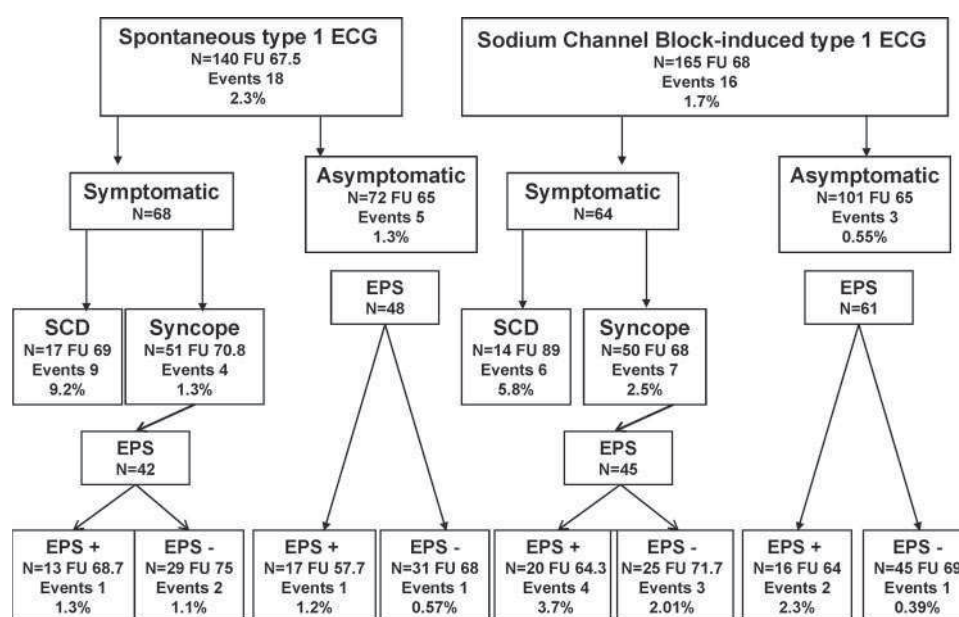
Spontaneous type 1 ECG
N=140 FU 67.5
Events 18
2.3%

Symptomatic
N=68

Asymptomatic
N=72 FU 65
Events 5
1.3%

SCD
N=17 FU 69
Events 9
9.2%

Syncope
N=51 FU 70.8
Events 4
1.3%

EPS
N=48

EPS
N=42

EPS +
N=13 FU 68.7
Events 1
1.3%

EPS -
N=29 FU 75
Events 2
1.1%

EPS +
N=17 FU 57.7
Events 1
1.2%

EPS -
N=31 FU 68
Events 1
0.57%

Sodium Channel Block-induced type 1 ECG
N=165 FU 68
Events 16
1.7%

Symptomatic
N=64

Asymptomatic
N=101 FU 65
Events 3
0.55%

SCD
N=14 FU 89
Events 6
5.8%

Syncope
N=50 FU 68
Events 7
2.5%

EPS
N=61

EPS
N=45

EPS +
N=20 FU 64.3
Events 4
3.7%

EPS -
N=25 FU 71.7
Events 3
2.01%

EPS +
N=16 FU 64
Events 2
2.3%

EPS -
N=45 FU 69
Events 1
0.39%